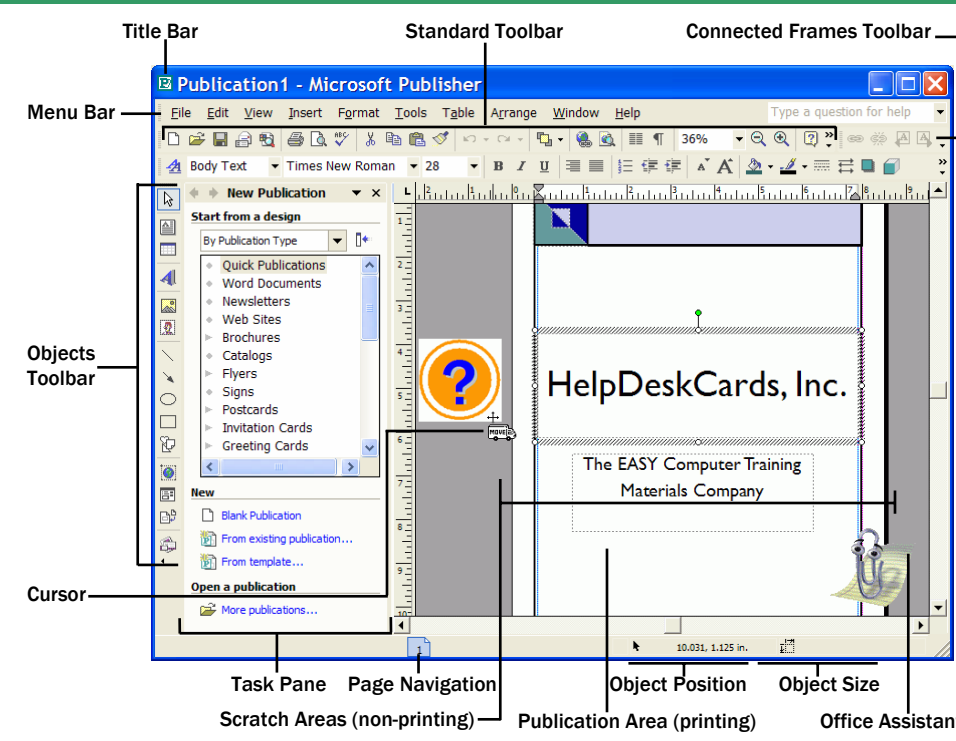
Title Bar

Standard Toolbar

Connected Frames Toolbar

Publication1 - Microsoft Publisher

Menu Bar

File Edit View Insert Format Tools Table Arrange Window Help

Type a question for help

36%

Body Text Times New Roman 28

New Publication

Start from a design

By Publication Type

Quick Publications
Word Documents
Newsletters
Web Sites
Brochures
Catalogs
Flyers
Signs
Postcards
Invitation Cards
Greeting Cards

New

Blank Publication
From existing publication...
From template...

Open a publication

More publications...

Objects Toolbar

Cursor

HelpDeskCards, Inc.

The EASY Computer Training Materials Company

10.031, 1.125 in.

1

Task Pane

Page Navigation

Object Position

Object Size

Scratch Areas (non-printing)

Publication Area (printing)

Office Assistan